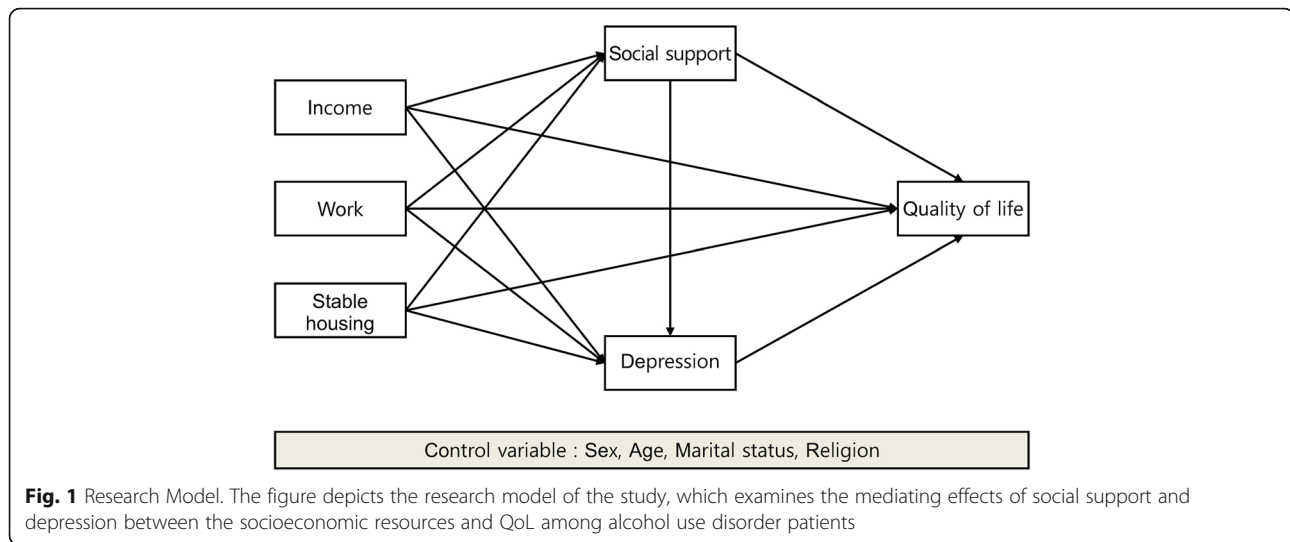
Social support

Income

Work

Quality of life

Stable housing

Depression

Control variable : Sex, Age, Marital status, Religion

**Fig. 1** Research Model. The figure depicts the research model of the study, which examines the mediating effects of social support and depression between the socioeconomic resources and QoL among alcohol use disorder patients